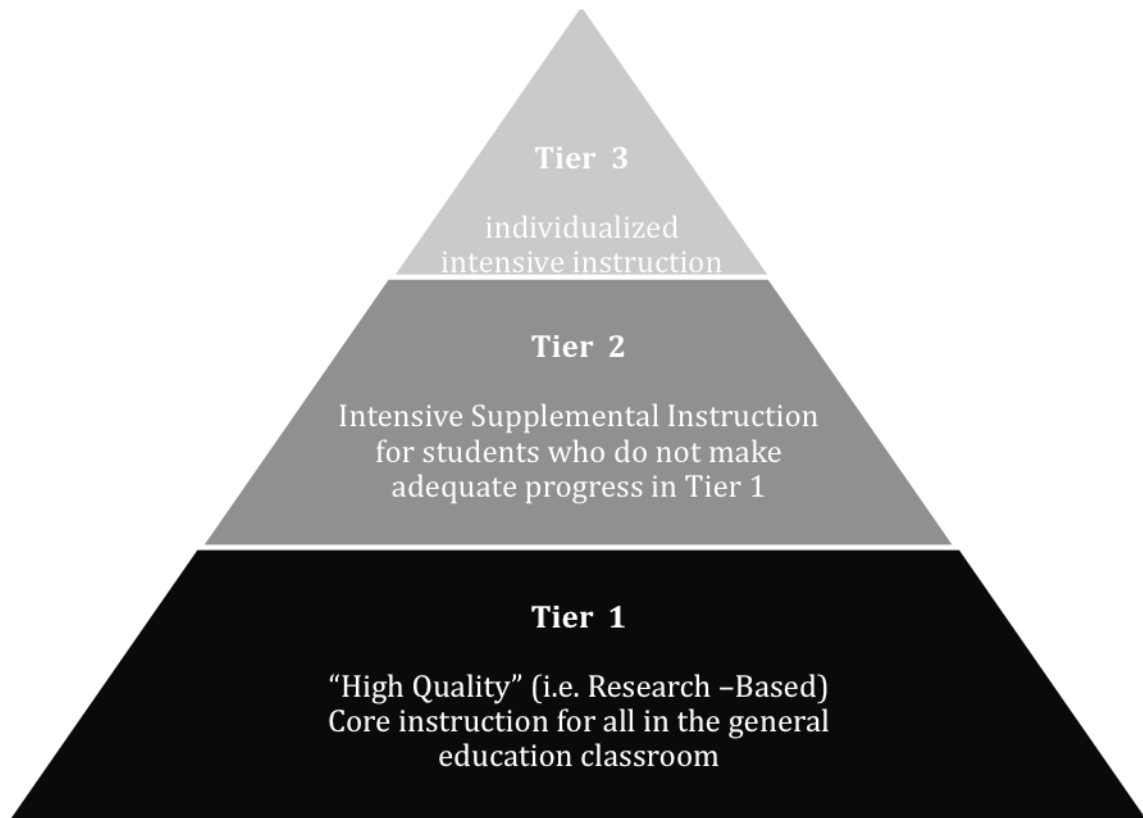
Tier 3

individualized intensive instruction

Tier 2

Intensive Supplemental Instruction for students who do not make adequate progress in Tier 1

Tier 1

“High Quality” (i.e. Research –Based) Core instruction for all in the general education classroom